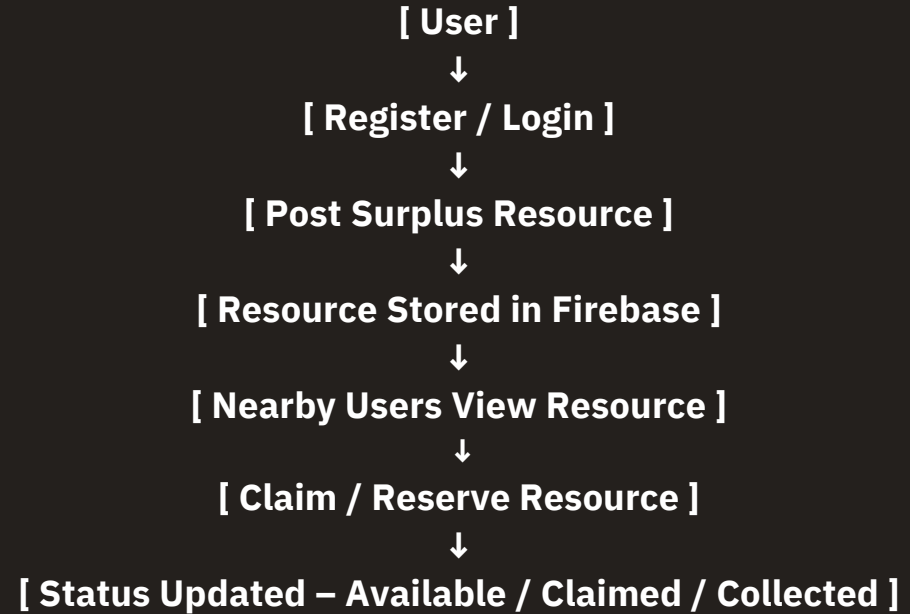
[ User ]
↓
[ Register / Login ]
↓
[ Post Surplus Resource ]
↓
[ Resource Stored in Firebase ]
↓
[ Nearby Users View Resource ]
↓
[ Claim / Reserve Resource ]
↓
[ Status Updated – Available / Claimed / Collected ]